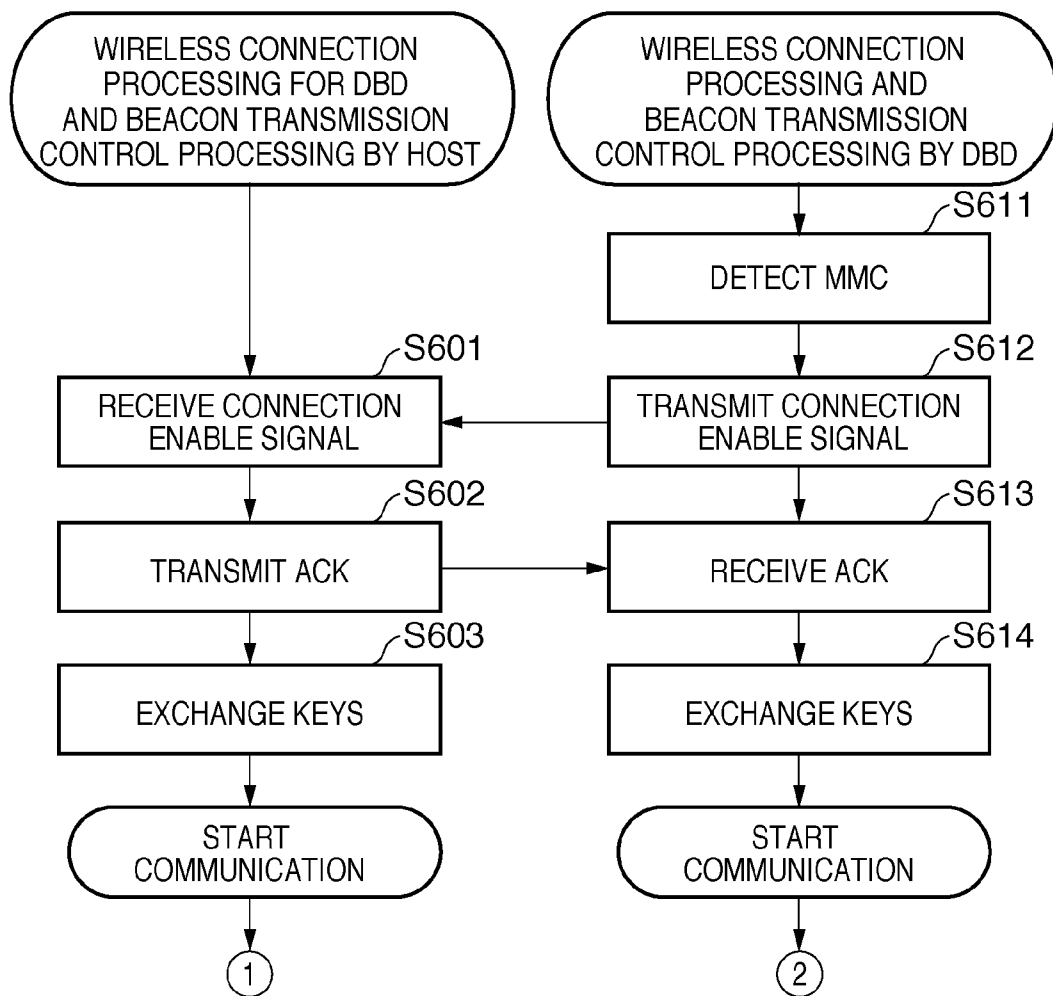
WIRELESS CONNECTION PROCESSING FOR DBD AND BEACON TRANSMISSION CONTROL PROCESSING BY HOST

S601
RECEIVE CONNECTION ENABLE SIGNAL

S602
TRANSMIT ACK

S603
EXCHANGE KEYS

START COMMUNICATION

1

WIRELESS CONNECTION PROCESSING AND BEACON TRANSMISSION CONTROL PROCESSING BY DBD

S611
DETECT MMC

S612
TRANSMIT CONNECTION ENABLE SIGNAL

S613
RECEIVE ACK

S614
EXCHANGE KEYS

START COMMUNICATION

2